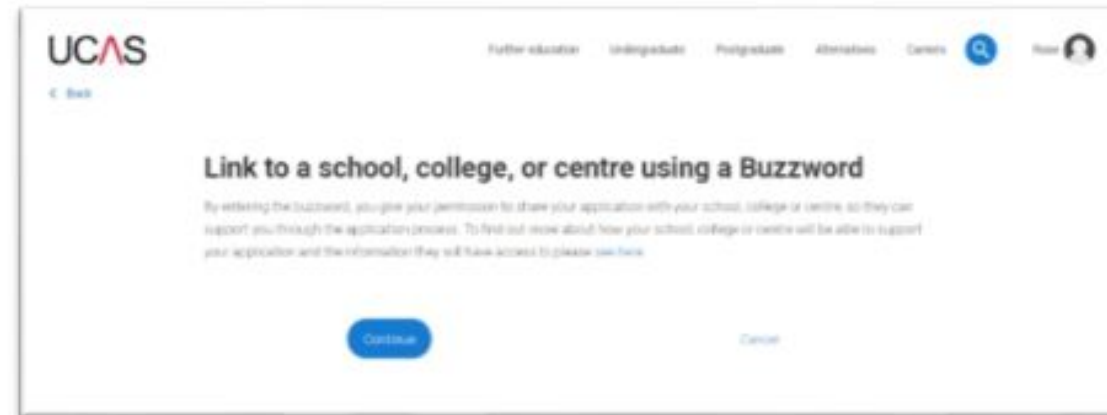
UCAS

Further education Undergraduate Postgraduate Alternatives Careers Rose

< Back

Link to a school, college, or centre using a Buzzword

By entering the buzzword, you give your permission to share your application with your school, college or centre, so they can support you through the application process. To find out more about how your school, college or centre will be able to support your application and the information they will have access to please see here.

Continue

Cancel